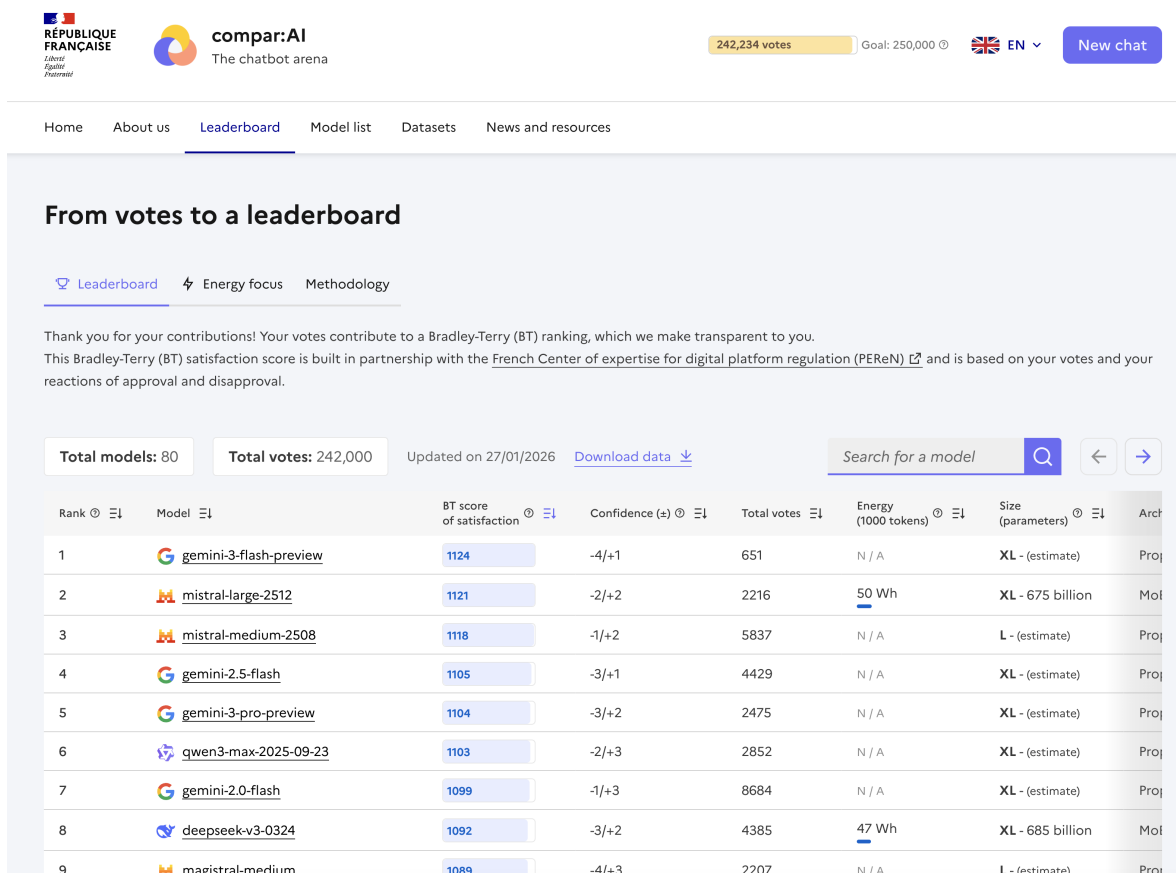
RÉPUBLIQUE FRANÇAISE
Liberté
Égalité
Fraternité

compar:AI
The chatbot arena

242,234 votes
Goal: 250,000

EN

New chat

Home | About us | Leaderboard | Model list | Datasets | News and resources

From votes to a leaderboard

Leaderboard | Energy focus | Methodology

Thank you for your contributions! Your votes contribute to a Bradley-Terry (BT) ranking, which we make transparent to you.
This Bradley-Terry (BT) satisfaction score is built in partnership with the French Center of expertise for digital platform regulation (PEReN) and is based on your votes and your reactions of approval and disapproval.

Total models: 80
Total votes: 242,000
Updated on 27/01/2026
Download data

Search for a model

| Rank | Model | BT score of satisfaction | Confidence (±) | Total votes | Energy (1000 tokens) | Size (parameters) | Arch |
|---|---|---|---|---|---|---|---|
| 1 | gemini-3-flash-preview | 1124 | -4/+1 | 651 | N / A | XL - (estimate) | Prop |
| 2 | mistral-large-2512 | 1121 | -2/+2 | 2216 | 50 Wh | XL - 675 billion | Mo |
| 3 | mistral-medium-2508 | 1118 | -1/+2 | 5837 | N / A | L - (estimate) | Prop |
| 4 | gemini-2.5-flash | 1105 | -3/+1 | 4429 | N / A | XL - (estimate) | Prop |
| 5 | gemini-3-pro-preview | 1104 | -3/+2 | 2475 | N / A | XL - (estimate) | Prop |
| 6 | qwen3-max-2025-09-23 | 1103 | -2/+3 | 2852 | N / A | XL - (estimate) | Prop |
| 7 | gemini-2.0-flash | 1099 | -1/+3 | 8684 | N / A | XL - (estimate) | Prop |
| 8 | deepseek-v3-0324 | 1092 | -3/+2 | 4385 | 47 Wh | XL - 685 billion | Mo |
| 9 | magistral-medium | 1089 | -4/+3 | 2207 | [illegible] | L - (estimate) | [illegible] |